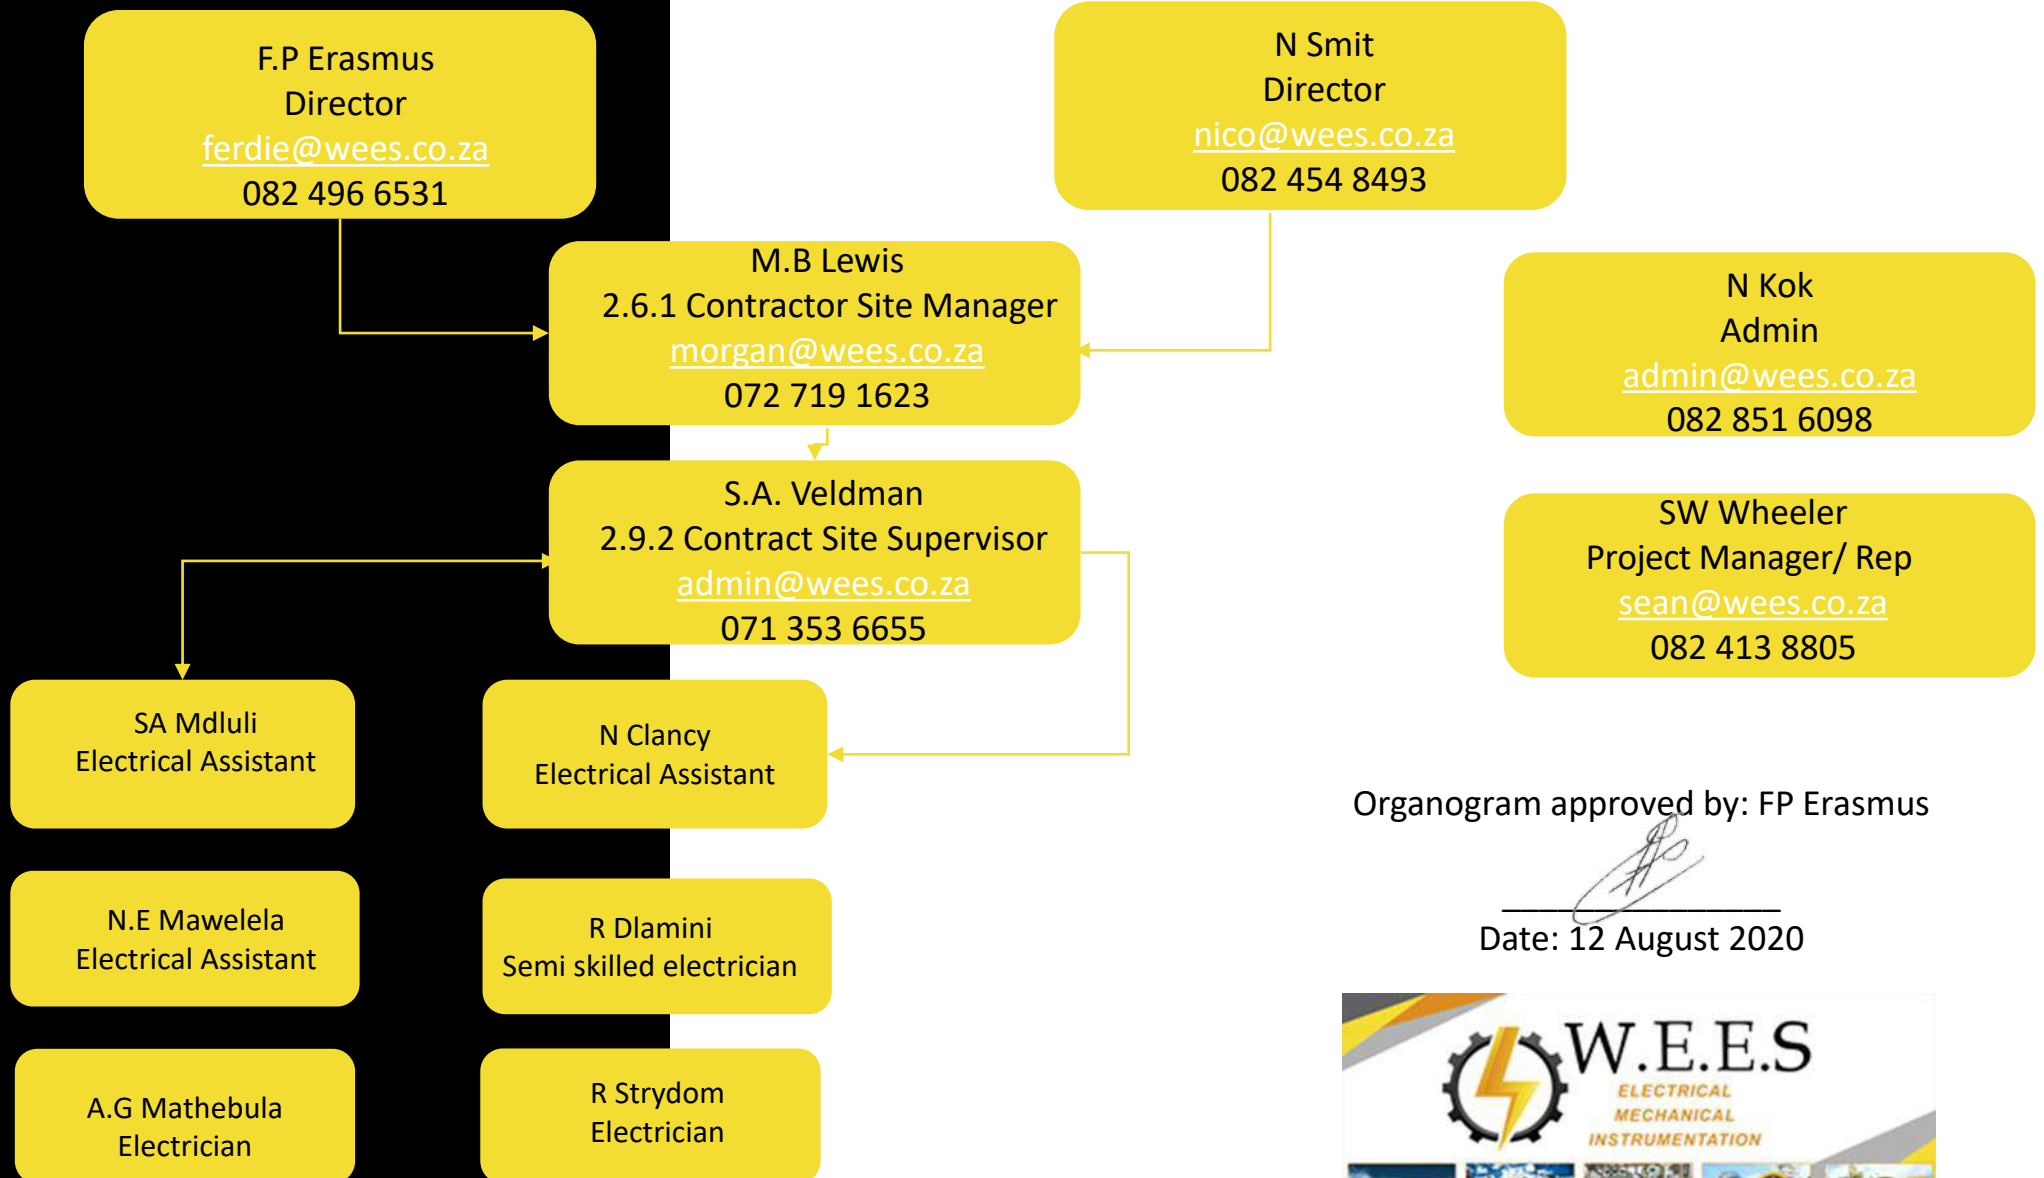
F.P Erasmus
Director
ferdie@wees.co.za
082 496 6531

N Smit
Director
nico@wees.co.za
082 454 8493

M.B Lewis
2.6.1 Contractor Site Manager
morgan@wees.co.za
072 719 1623

N Kok
Admin
admin@wees.co.za
082 851 6098

S.A. Veldman
2.9.2 Contract Site Supervisor
admin@wees.co.za
071 353 6655

SW Wheeler
Project Manager/ Rep
sean@wees.co.za
082 413 8805

SA Mdluli
Electrical Assistant

N Clancy
Electrical Assistant

Organogram approved by: FP Erasmus

Date: 12 August 2020

N.E Mawelela
Electrical Assistant

R Dlamini
Semi skilled electrician

A.G Mathebula
Electrician

R Strydom
Electrician

W.E.E.S
ELECTRICAL
MECHANICAL
INSTRUMENTATION